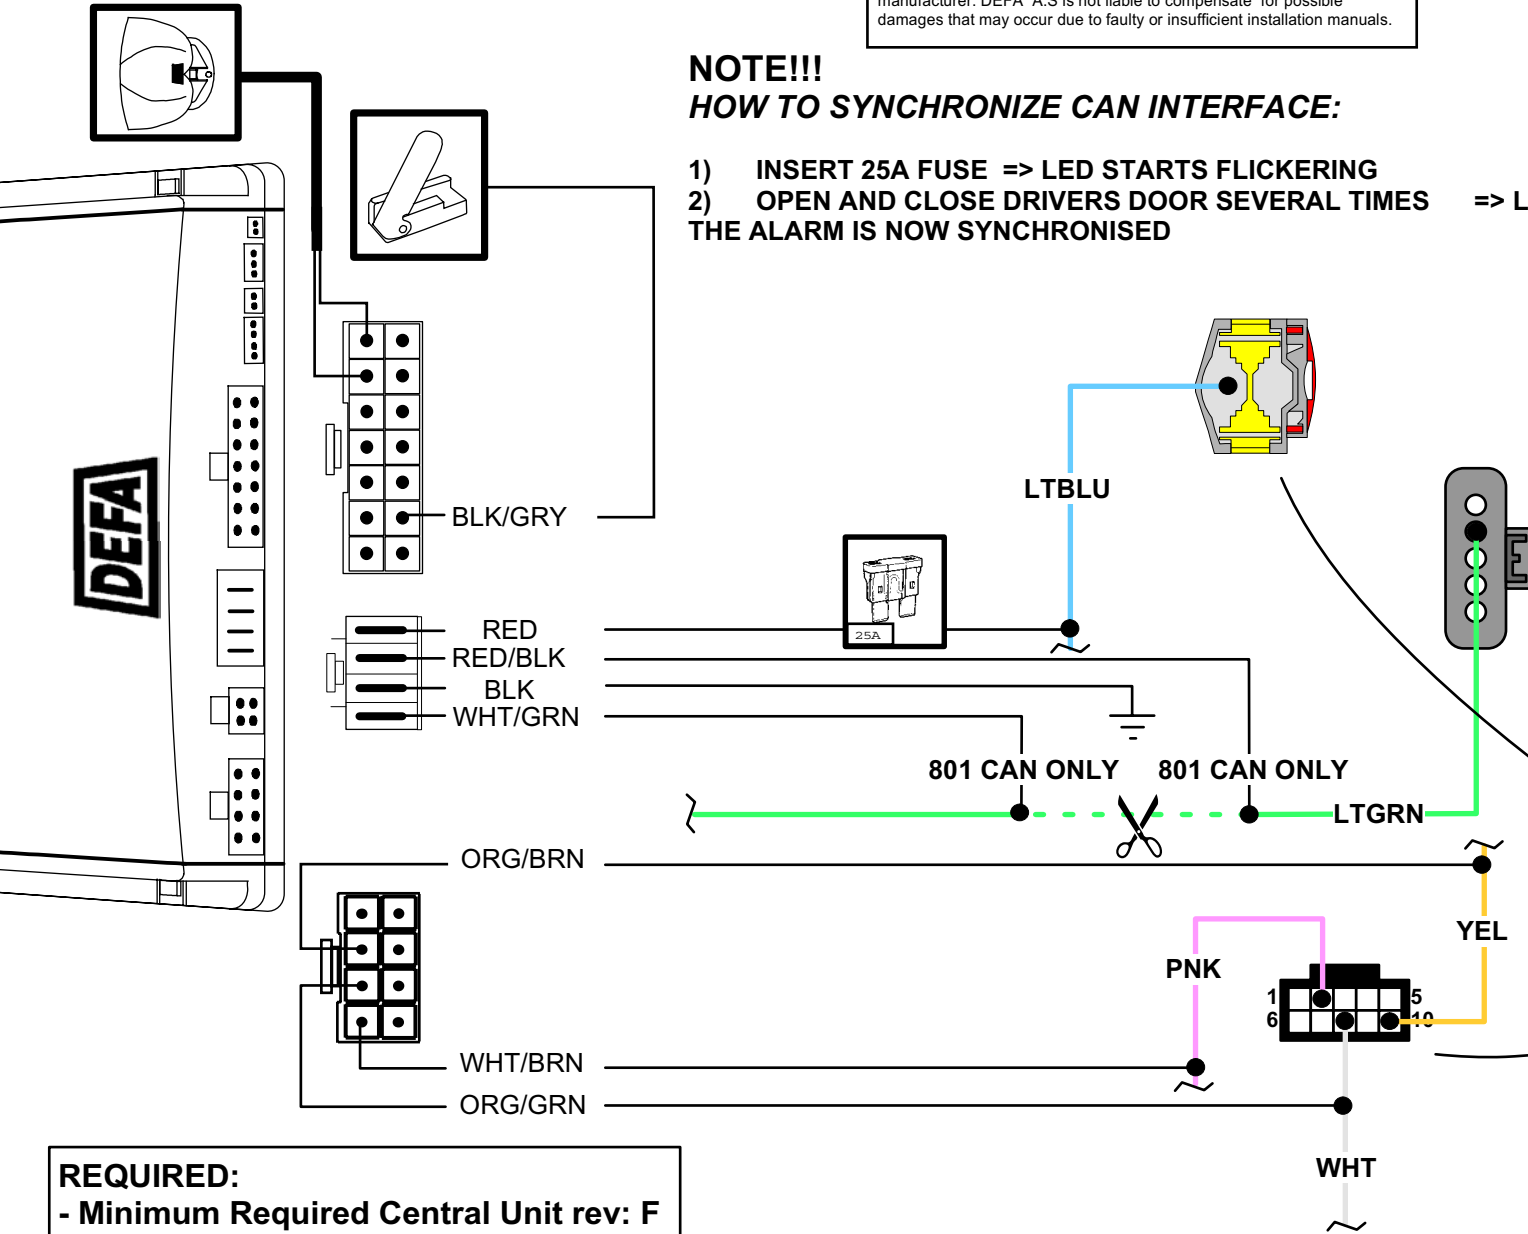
manufacturer. DEFA A.S is not liable to compensate for possible damages that may occur due to faulty or insufficient installation manuals.

NOTE!!!
HOW TO SYNCHRONIZE CAN INTERFACE:

1) INSERT 25A FUSE => LED STARTS FLICKERING
2) OPEN AND CLOSE DRIVERS DOOR SEVERAL TIMES => L
THE ALARM IS NOW SYNCHRONISED

DEFA

BLK/GRY
LTBLU
25A
RED
RED/BLK
BLK
WHT/GRN
801 CAN ONLY
801 CAN ONLY
LTGRN
ORG/BRN
YEL
PNK
1
6
5
10
WHT/BRN
ORG/GRN
WHT

REQUIRED:
- Minimum Required Central Unit rev: F